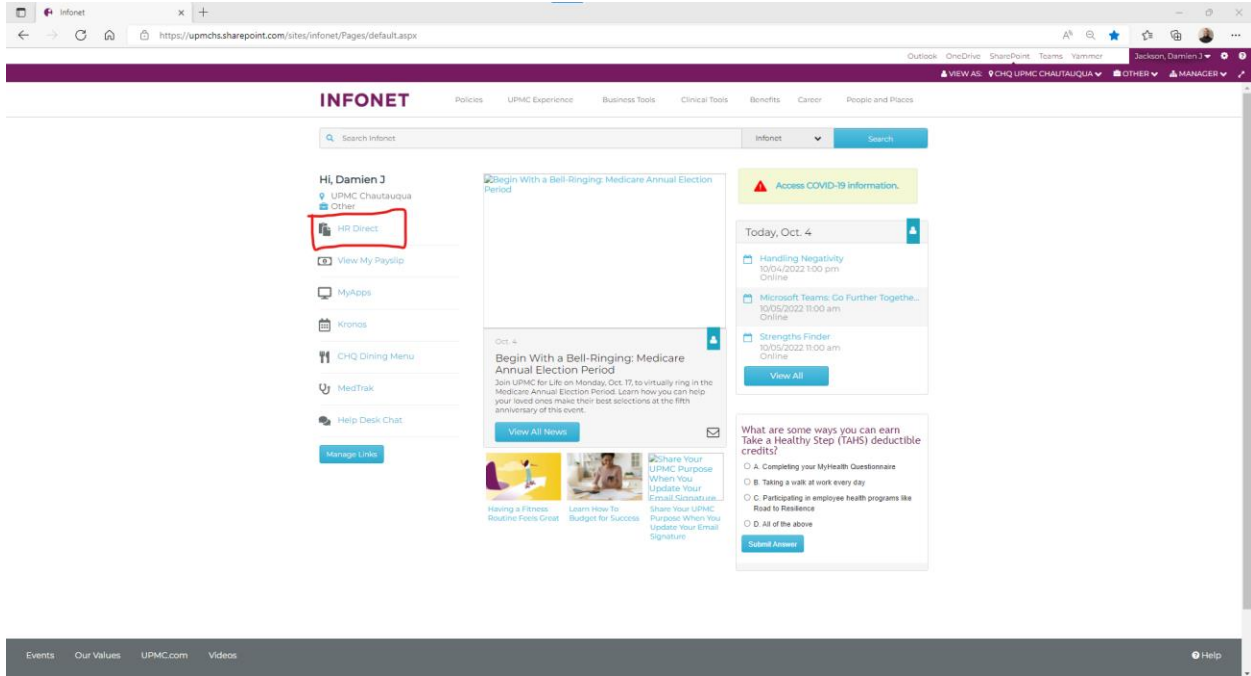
Infonet

https://upmchs.sharepoint.com/sites/infonet/Pages/default.aspx

Outlook OneDrive SharePoint Teams Yammer Jackson, Damien J

VIEW AS: CHQ UPMC CHAUTAUQUA OTHER MANAGER

INFONET Policies UPMC Experience Business Tools Clinical Tools Benefits Career People and Places

Search Infonet Infonet Search

Hi, Damien J
UPMC Chautauqua
Other

HR Direct

View My Payslip

MyApps

Kronos

CHQ Dining Menu

MedTrak

Help Desk Chat

Manage Links

Begin With a Bell-Ringing: Medicare Annual Election Period

Oct. 4

Begin With a Bell-Ringing: Medicare Annual Election Period

Join UPMC for Life on Monday, Oct. 17, to virtually ring in the Medicare Annual Election Period. Learn how you can help your loved ones make their best selections at the fifth anniversary of this event.

View All News

Having a Fitness Routine Feels Great

Learn How To Budget for Success

Share Your UPMC Purpose When You Update Your Email Signature

Share Your UPMC Purpose When You Update Your Email Signature

Access COVID-19 information.

Today, Oct. 4

Handling Negativity
10/04/2022 1:00 pm
Online

Microsoft Teams: Go Further Togethe...
10/05/2022 11:00 am
Online

Strengths Finder
10/05/2022 11:00 am
Online

View All

What are some ways you can earn Take a Healthy Step (TAHS) deductible credits?

A. Completing your MyHealth Questionnaire
B. Taking a walk at work every day
C. Participating in employee health programs like Road to Resilience
D. All of the above

Submit Answer

Events Our Values UPMC.com Videos

Help